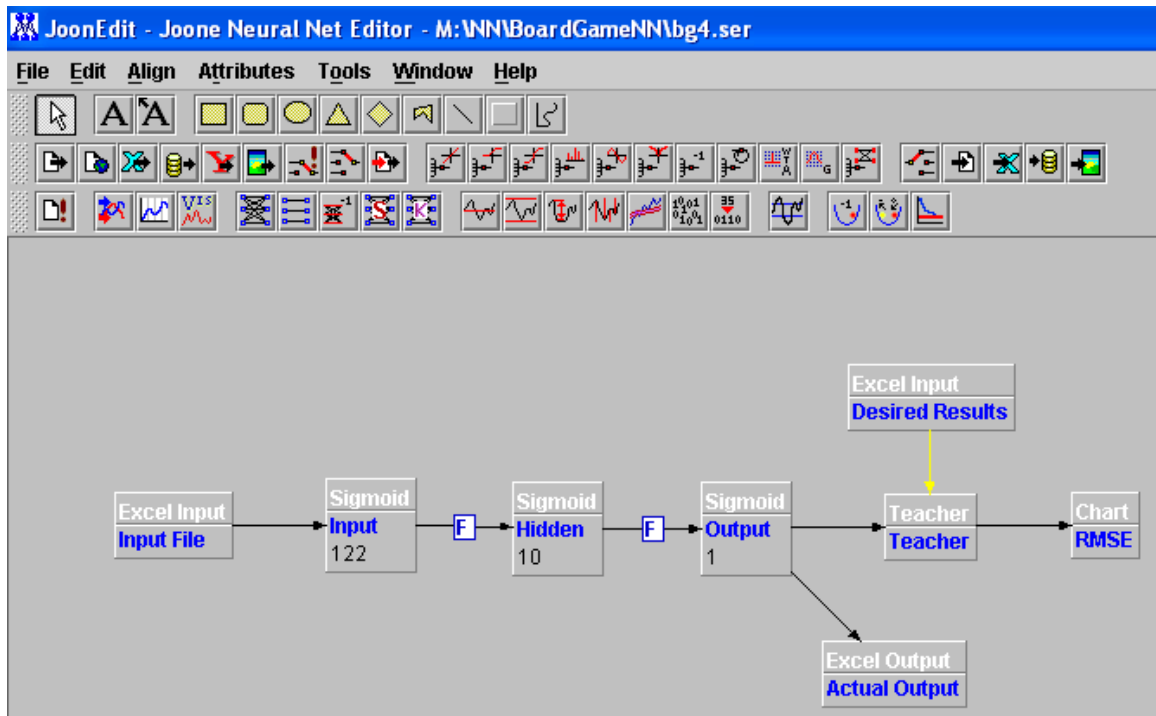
JoonEdit - Joone Neural Net Editor - M:\NN\BoardGameNN\bg4.ser

File Edit Align Attributes Tools Window Help

Excel Input
Desired Results

Excel Input
Input File

Sigmoid
Input
122

F

Sigmoid
Hidden
10

F

Sigmoid
Output
1

Teacher
Teacher

Chart
RMSE

Excel Output
Actual Output